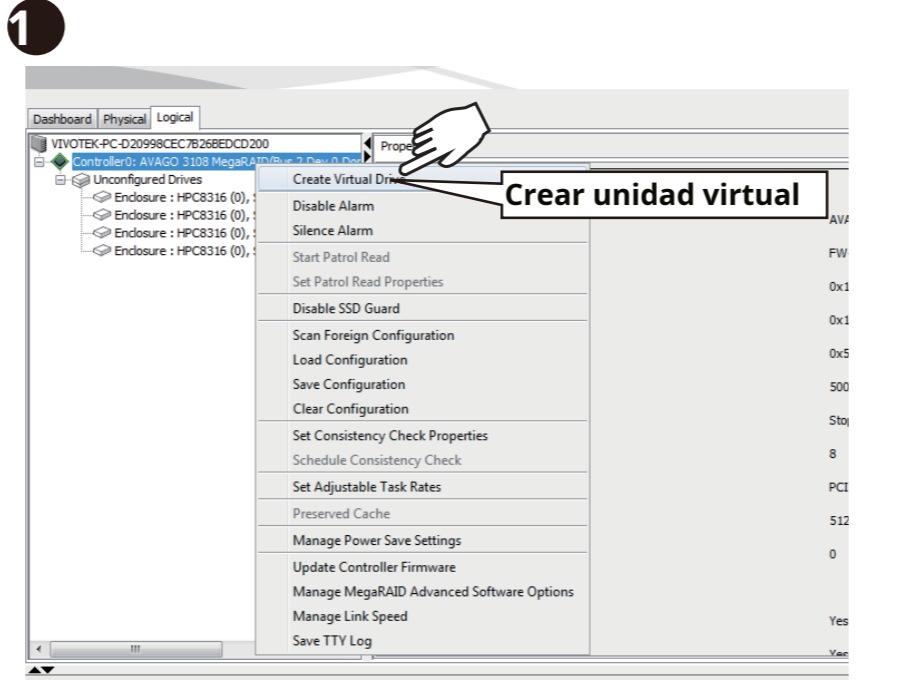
1

Dashboard Physical Logical

VIVOTEK-PC-D20998CEC7B26BEDCD200
Controller0: AVAGO 3108 MegaRAID(Bus 2,Dev 0,Dom
Unconfigured Drives
Enclosure : HPC8316 (0), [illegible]
Enclosure : HPC8316 (0), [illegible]
Enclosure : HPC8316 (0), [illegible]
Enclosure : HPC8316 (0), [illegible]

Prope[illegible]

Create Virtual Drive
Crear unidad virtual
Disable Alarm
Silence Alarm
Start Patrol Read
Set Patrol Read Properties
Disable SSD Guard
Scan Foreign Configuration
Load Configuration
Save Configuration
Clear Configuration
Set Consistency Check Properties
Schedule Consistency Check
Set Adjustable Task Rates
Preserved Cache
Manage Power Save Settings
Update Controller Firmware
Manage MegaRAID Advanced Software Options
Manage Link Speed
Save TTY Log

AVA
FW
0x1
0x1
0x5
500
Sto
8
PCI
512
0
Yes
Yes